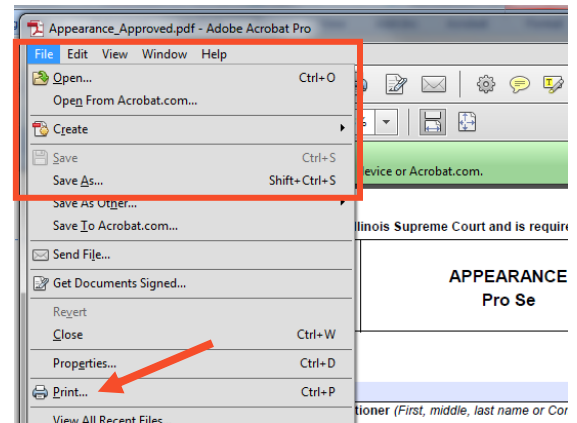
Appearance_Approved.pdf - Adobe Acrobat Pro

File Edit View Window Help

Open... Ctrl+O
Open From Acrobat.com...
Create
Save Ctrl+S
Save As... Shift+Ctrl+S
Save As Other...
Save To Acrobat.com...
Send File...
Get Documents Signed...
Revert
Close Ctrl+W
Properties... Ctrl+D
Print... Ctrl+P
View All Recent Files

evice or Acrobat.com.

llinois Supreme Court and is require

APPEARANCE
Pro Se

tioner (First, middle, last name or Co